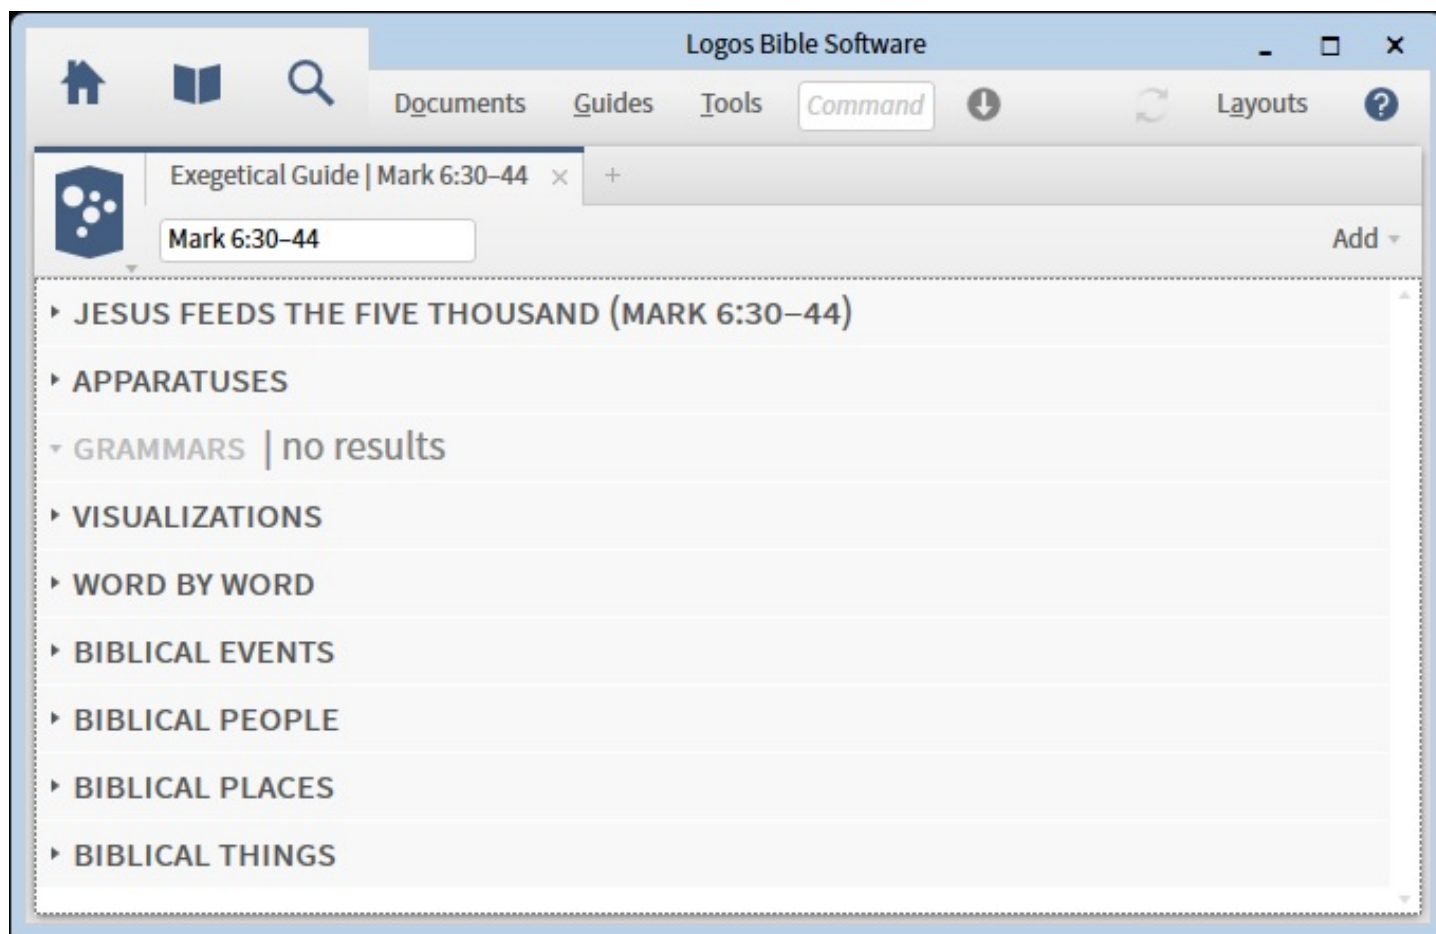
Logos Bible Software

Documents Guides Tools Command Layouts

Exegetical Guide | Mark 6:30–44 × +

Mark 6:30–44

Add

JESUS FEEDS THE FIVE THOUSAND (MARK 6:30–44)

APPARATUSES

GRAMMARS | no results

VISUALIZATIONS

WORD BY WORD

BIBLICAL EVENTS

BIBLICAL PEOPLE

BIBLICAL PLACES

BIBLICAL THINGS